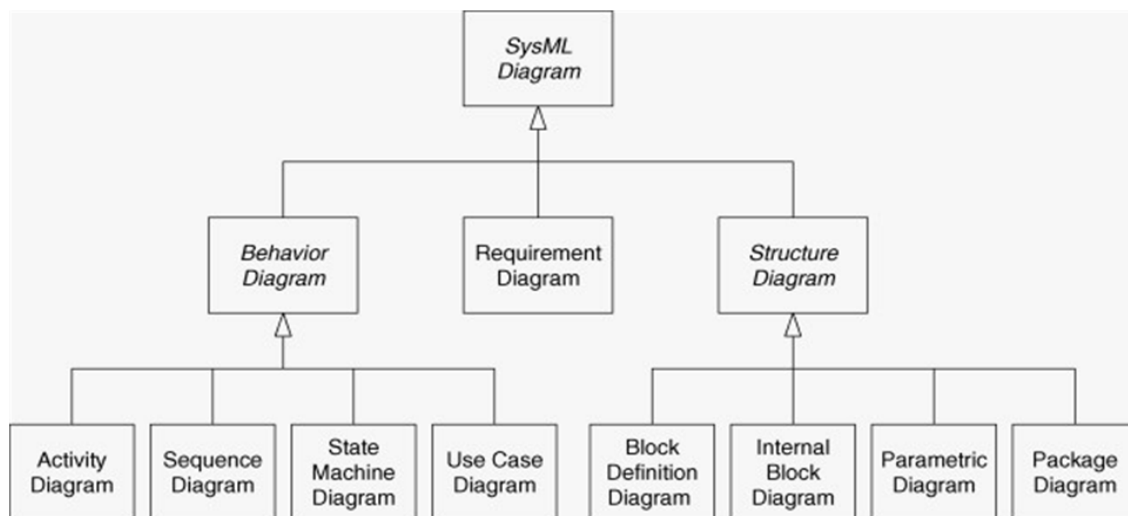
SysML Diagram

Behavior Diagram

Requirement Diagram

Structure Diagram

Activity Diagram

Sequence Diagram

State Machine Diagram

Use Case Diagram

Block Definition Diagram

Internal Block Diagram

Parametric Diagram

Package Diagram